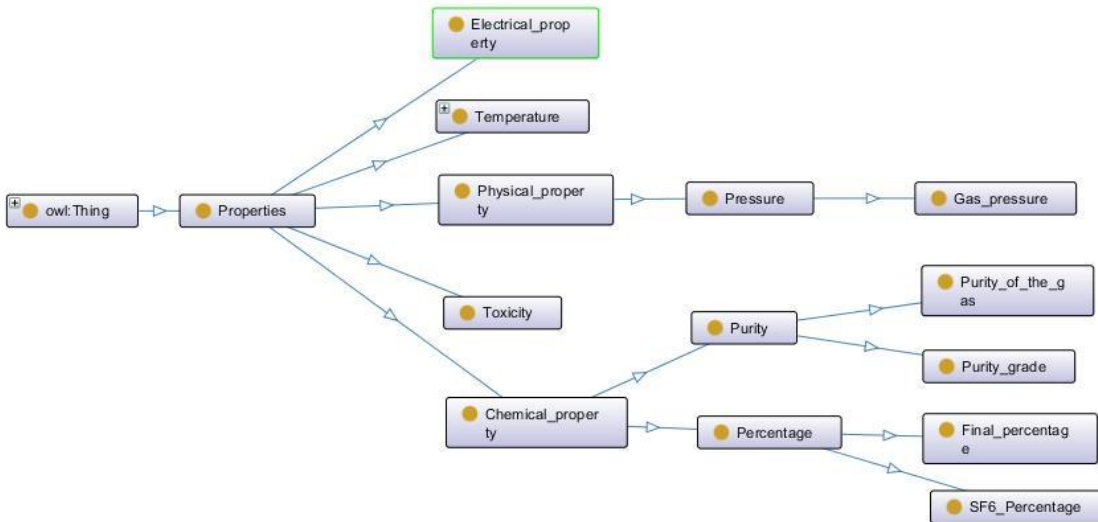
Electrical_property

Temperature

owl:Thing

Properties

Physical_property

Pressure

Gas_pressure

Toxicity

Purity_of_the_gas

Purity

Purity_grade

Chemical_property

Percentage

Final_percentage

SF6_Percentage